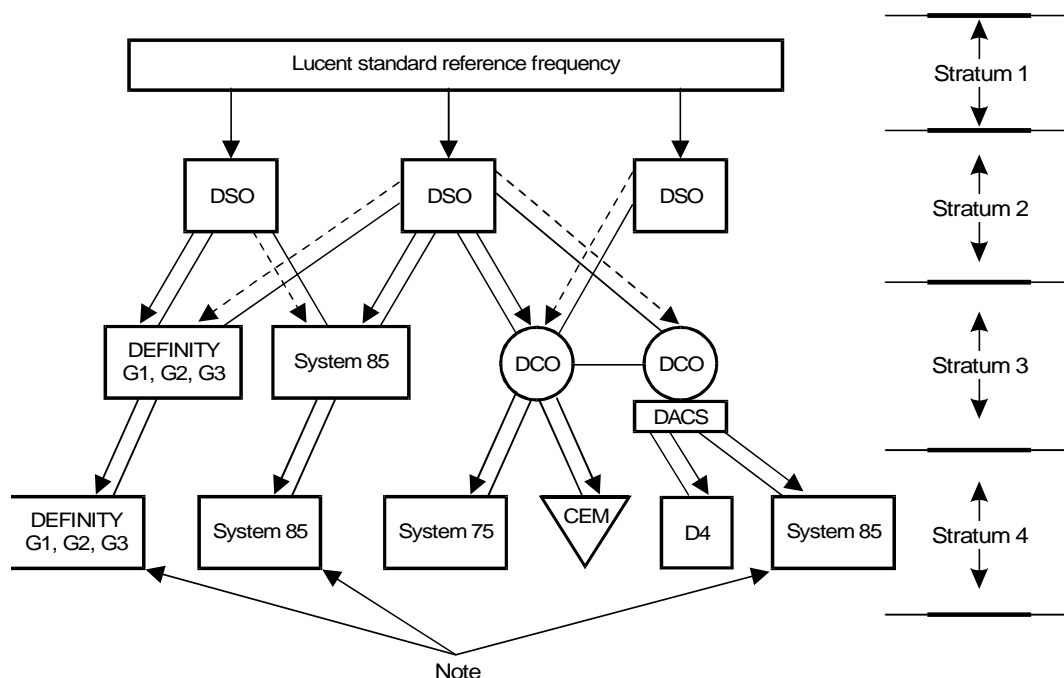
Lucent standard reference frequency

Stratum 1

DSO

DSO

DSO

Stratum 2

DEFINITY G1, G2, G3

System 85

DCO

DCO

Stratum 3

DACS

DEFINITY G1, G2, G3

System 85

System 75

CEM

D4

System 85

Stratum 4

Note